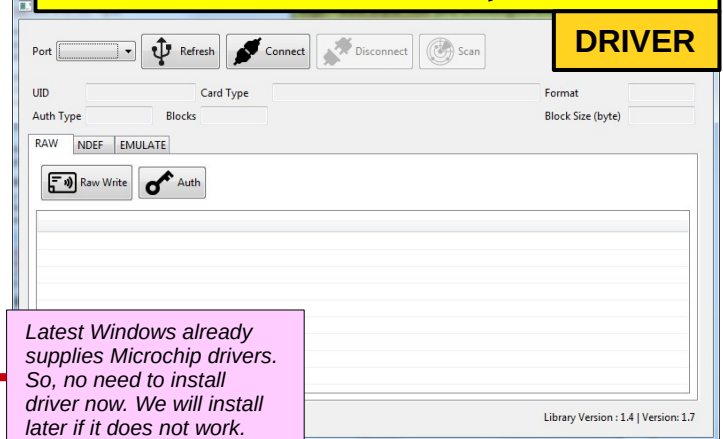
DRIVER

Port [ ] Refresh Connect Disconnect Scan

UID
Card Type
Format
Auth Type
Blocks
Block Size (byte)

RAW NDEF EMULATE

Raw Write Auth

Latest Windows already supplies Microchip drivers. So, no need to install driver now. We will install later if it does not work.

Library Version : 1.4 | Version: 1.7